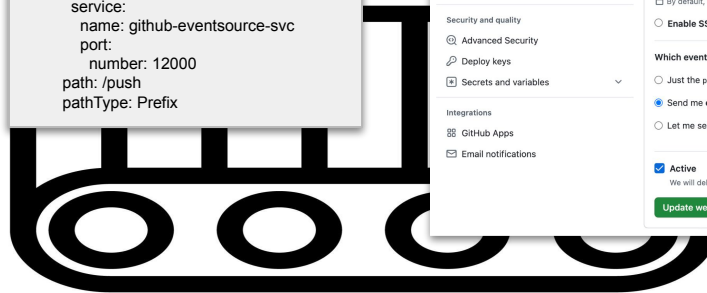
service:
  name: github-eventsource-svc
  port:
    number: 12000
path: /push
pathType: Prefix

Security and quality
Advanced Security
Deploy keys
Secrets and variables

Integrations
GitHub Apps
Email notifications

By default,
Enable SS

Which event
Just the p
Send me
Let me se

Active
We will del

Update we